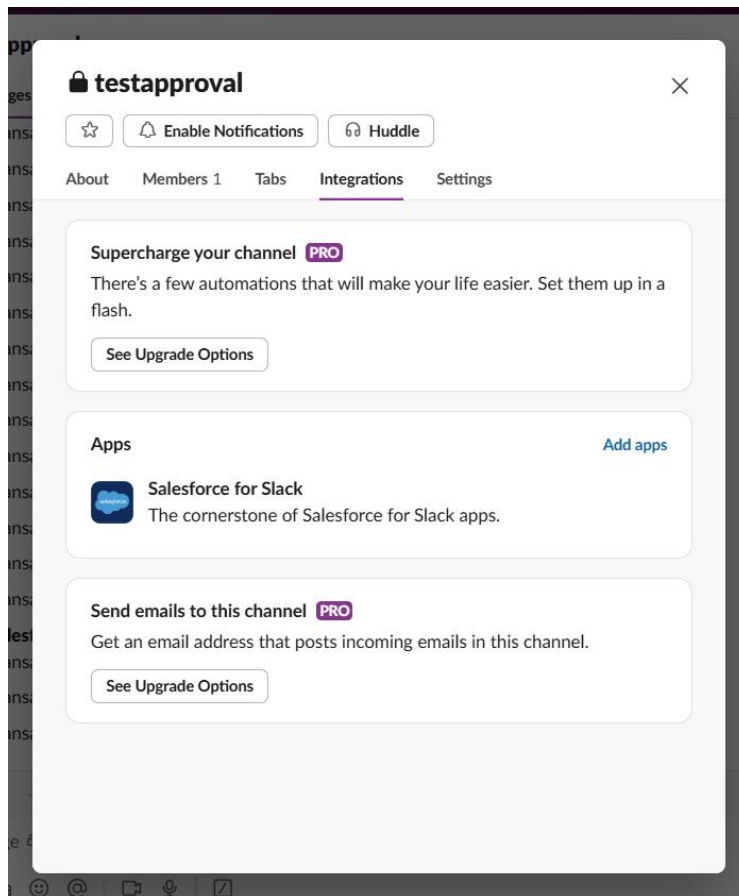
testapproval

Enable Notifications

Huddle

About Members 1 Tabs Integrations Settings

Supercharge your channel PRO

There's a few automations that will make your life easier. Set them up in a flash.

See Upgrade Options

Apps

Add apps

salesforce

Salesforce for Slack

The cornerstone of Salesforce for Slack apps.

Send emails to this channel PRO

Get an email address that posts incoming emails in this channel.

See Upgrade Options